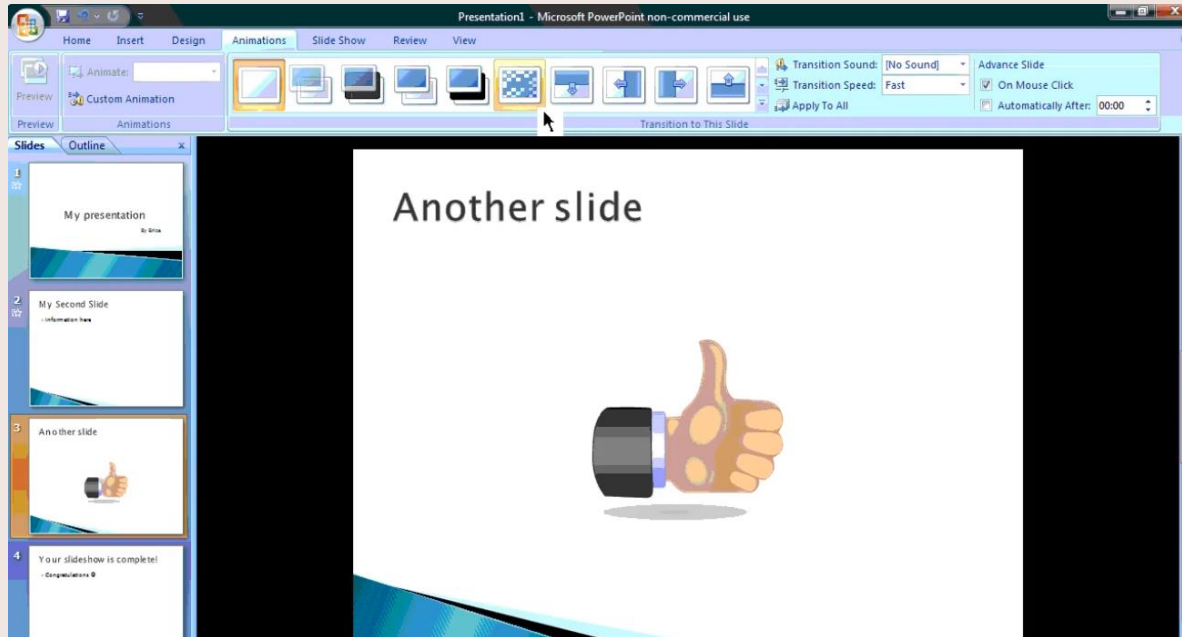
Presentation1 - Microsoft PowerPoint non-commercial use

Home Insert Design Animations Slide Show Review View

Preview

Animate:

Custom Animation

Preview Animations

Transition Sound: [No Sound]

Transition Speed: Fast

Apply To All

Transition to This Slide

Advance Slide

On Mouse Click

Automatically After: 00:00

Slides Outline ×

1

My presentation

By Gritzo

2

My Second Slide

• Information here

3

Another slide

4

Your slideshow is complete!

• Congratulations ☺

Another slide